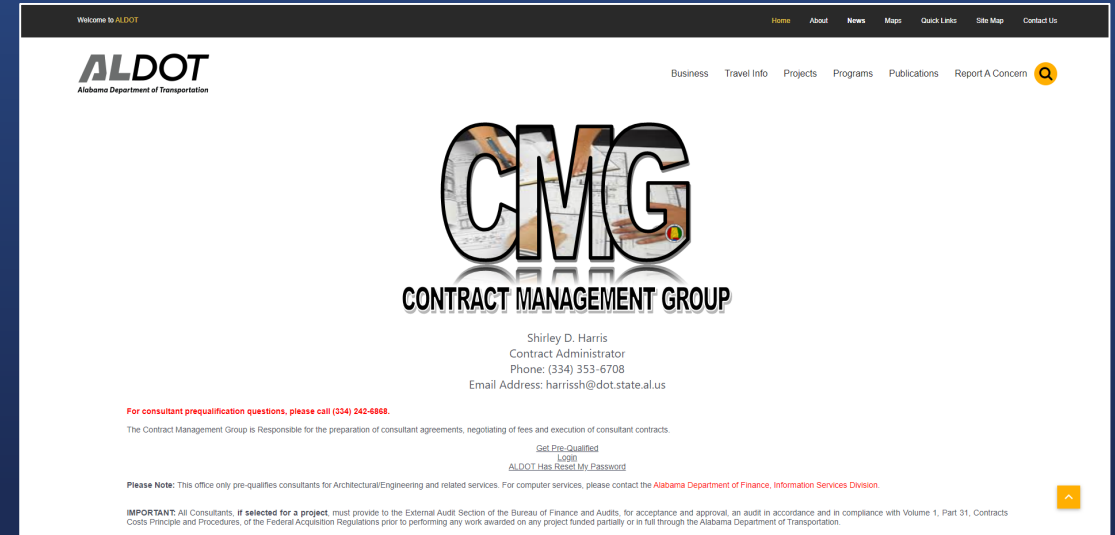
Welcome to ALDOT

Home About News Maps Quick Links Site Map Contact Us

ALDOT
Alabama Department of Transportation

Business Travel Info Projects Programs Publications Report A Concern

CMG
CONTRACT MANAGEMENT GROUP

Shirley D. Harris
Contract Administrator
Phone: (334) 353-6708
Email Address: harrissh@dot.state.al.us

For consultant prequalification questions, please call (334) 242-6868.

The Contract Management Group is Responsible for the preparation of consultant agreements, negotiating of fees and execution of consultant contracts.

Get Pre-Qualified
Login
ALDOT Has Reset My Password

Please Note: This office only pre-qualifies consultants for Architectural/Engineering and related services. For computer services, please contact the Alabama Department of Finance, Information Services Division.

IMPORTANT: All Consultants, if selected for a project, must provide to the External Audit Section of the Bureau of Finance and Audits, for acceptance and approval, an audit in accordance and in compliance with Volume 1, Part 31, Contracts Costs Principle and Procedures, of the Federal Acquisition Regulations prior to performing any work awarded on any project funded partially or in full through the Alabama Department of Transportation.